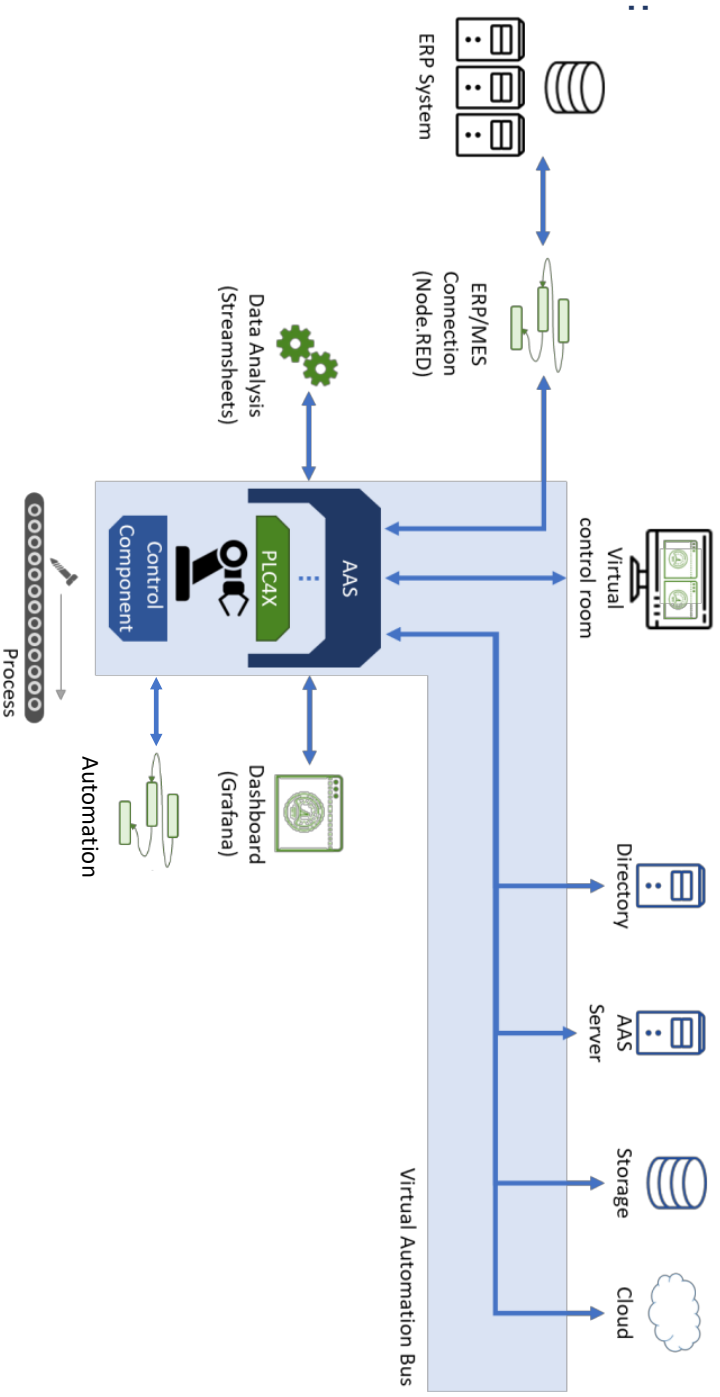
ERP System

ERP/MES Connection (Node.RED)

Data Analysis (Streamsheets)

Virtual control room

AAS

PLC4X

...

Control Component

Process

Automation

Dashboard (Grafana)

Directory

AAS Server

Storage

Cloud

Virtual Automation Bus